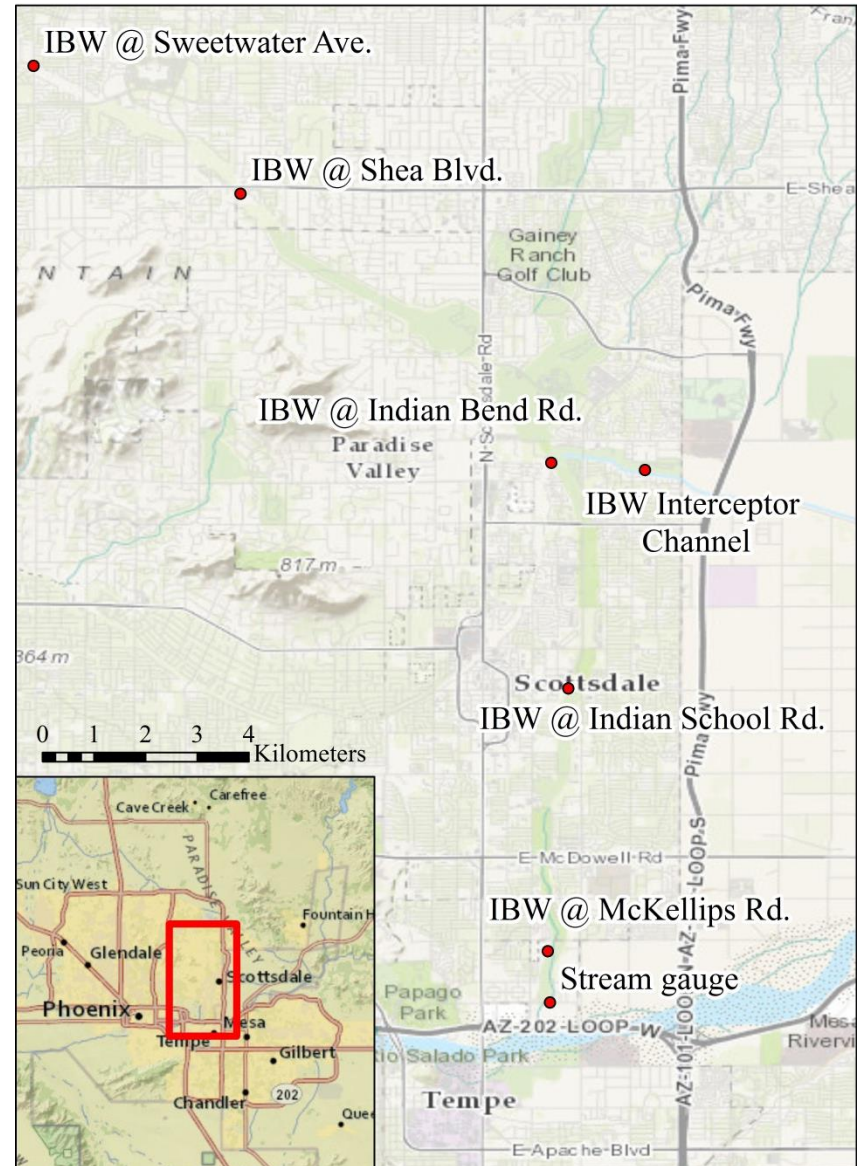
IBW @ Sweetwater Ave.

Fran

Pima Fwy

IBW @ Shea Blvd.

E Shea

Gainey Ranch Golf Club

N T A I N

Pima Fwy

N Scottsdale Rd

IBW @ Indian Bend Rd.

Paradise Valley

IBW Interceptor Channel

817 m

364 m

Scottsdale

IBW @ Indian School Rd.

Pima Fwy

0 1 2 3 4 Kilometers

Cave Creek

Carefree

PARADISE VALLEY

Sun City West

Fountain H

Peoria

Glendale

Scottsdale

Phoenix

Mesa

Tempe

Gilbert

202

Chandler

Quee

E McDowell Rd

AZ-101 LOOP AZ LOOP S

IBW @ McKellips Rd.

Stream gauge

Papago Park

AZ-202 LOOP W

Rio Salado Park

Mesa Riverv

Tempe

E Apache Blvd